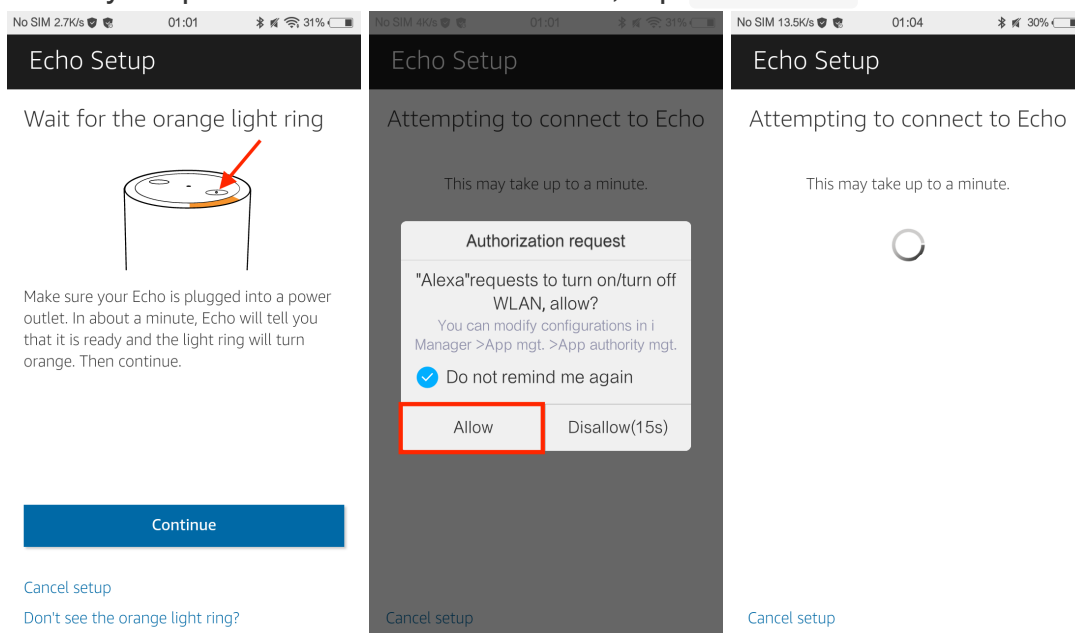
No SIM 2.7K/s 01:01 31%

Echo Setup

Wait for the orange light ring

Make sure your Echo is plugged into a power outlet. In about a minute, Echo will tell you that it is ready and the light ring will turn orange. Then continue.

Continue

Cancel setup

Don't see the orange light ring?

No SIM 4K/s 01:01 31%

Echo Setup

Attempting to connect to Echo

This may take up to a minute.

Authorization request

"Alexa"requests to turn on/turn off WLAN, allow?

You can modify configurations in i Manager >App mgt. >App authority mgt.

Do not remind me again

Allow

Disallow(15s)

Cancel setup

No SIM 13.5K/s 01:04 30%

Echo Setup

Attempting to connect to Echo

This may take up to a minute.

Cancel setup